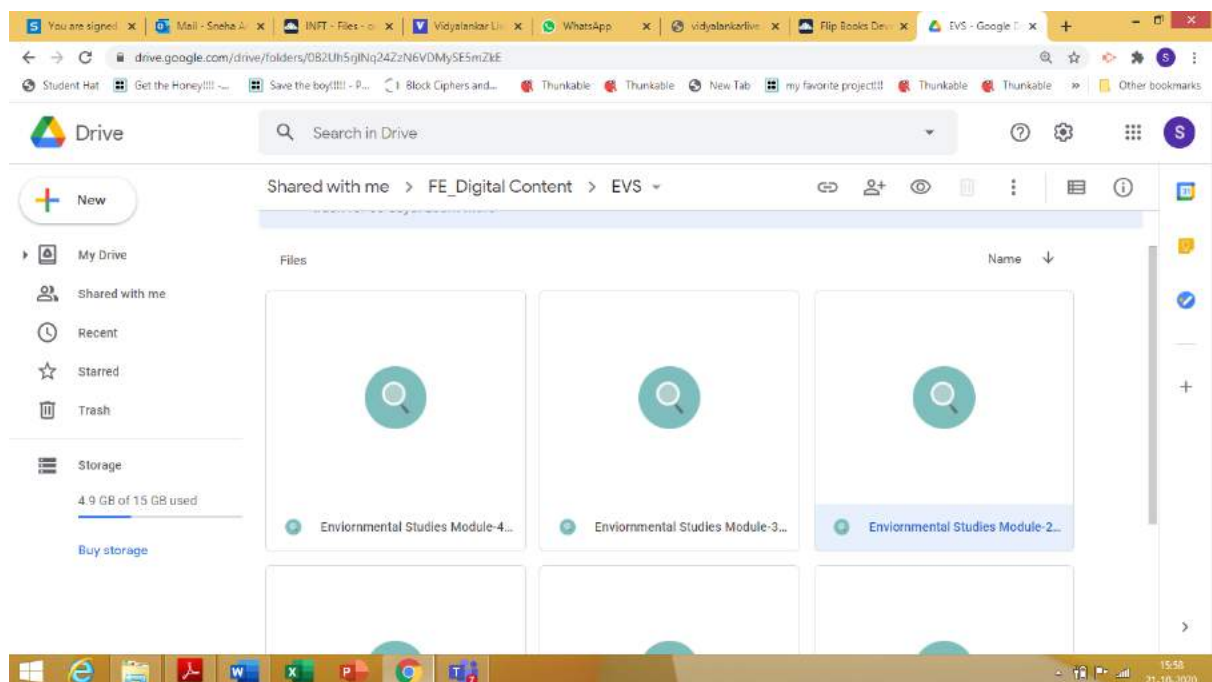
You are signed | Mail - Sneha A | INFT - Files - | Vidyalankar Li | WhatsApp | vidyalankarlive | Flip Books Dev | EVS - Google D

drive.google.com/drive/folders/0B2Uh5rjINq24ZzN6VDMySE5mZkE

Student Hat | Get the Honey!!!! - | Save the boy!!!! - P... | Block Ciphers and... | Thunkable | Thunkable | New Tab | my favorite project!! | Thunkable | Thunkable | » | Other bookmarks

Drive

Search in Drive

New

My Drive

Shared with me

Recent

Starred

Trash

Storage

4.9 GB of 15 GB used

Buy storage

Shared with me > FE_Digital Content > EVS

Files

Name

Enviornmental Studies Module-4...

Enviornmental Studies Module-3...

Enviornmental Studies Module-2...

15:58